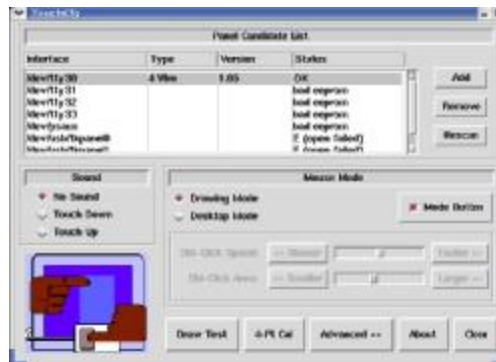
TouchCfg

Panel Candidate List

| Interface | Type | Version | Status |
|---|---|---|---|
| /dev/ttyS0 | 4 Wire | 1.05 | OK |
| /dev/ttyS1 | | | bad eeprom |
| /dev/ttyS2 | | | bad eeprom |
| /dev/ttyS3 | | | bad eeprom |
| /dev/psaux | | | bad eeprom |
| /dev/usb/hiddev0 | | | E (open failed) |
| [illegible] | | | E (open failed) |

Add

Remove

Rescan

Sound

No Sound

Touch Down

Touch Up

Mouse Mode

Drawing Mode

Desktop Mode

Mode Button

Dbl-Click Speed

<< Slower

Faster >>

Dbl-Click Area

<< Smaller

Larger >>

Draw Test

4-Pt Cal

Advanced >>

About

Close